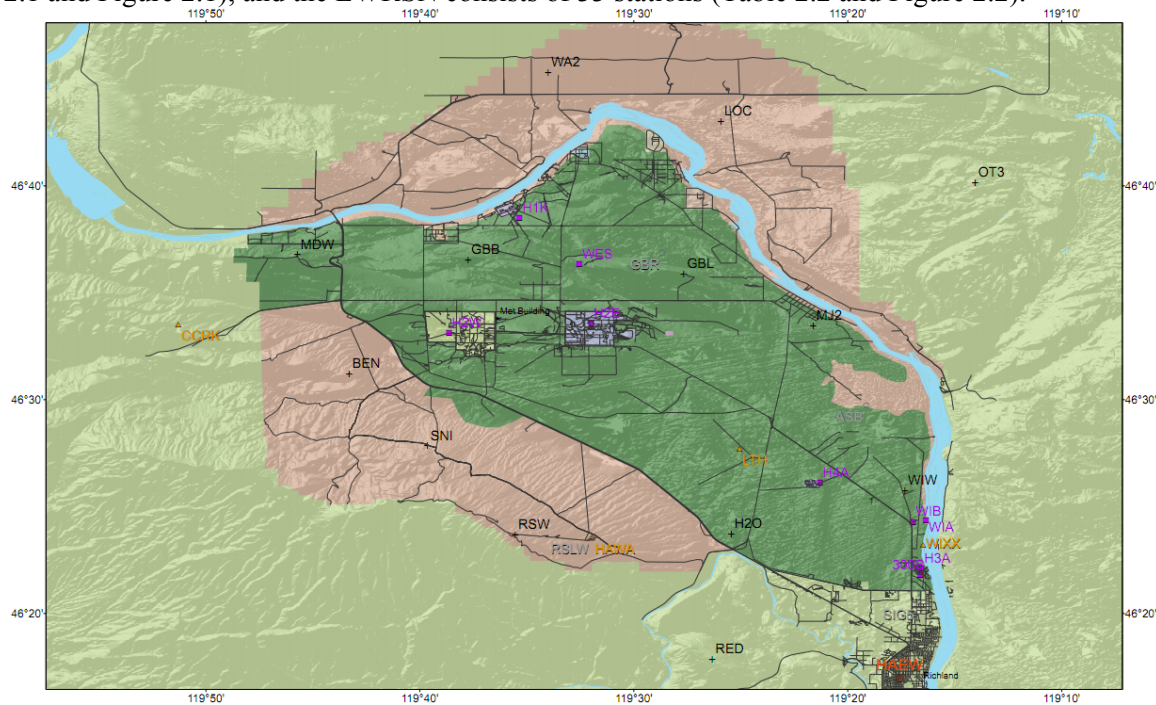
2.1 and Figure 2.1), and the LWIRSN consists of 33 stations (Table 2.2 and Figure 2.2).

119°50' 119°40' 119°30' 119°20' 119°10'

WA2
LOC
OT3
46°40' 46°40'
H1K
MDW
GBB
WES
GBR
GBL
Met Building
H2W
H2E
MJ2
CCHK
BEN
46°30' 46°30'
ASB
SNI
LTH
H4A
WIW
RSW
WIB
H2O
WIA
RSLW
HAWA
WIXX
H3A
300B
46°20' 46°20'
SIGS
RED
HAEW
Richland

119°50' 119°40' 119°30' 119°20' 119°10'